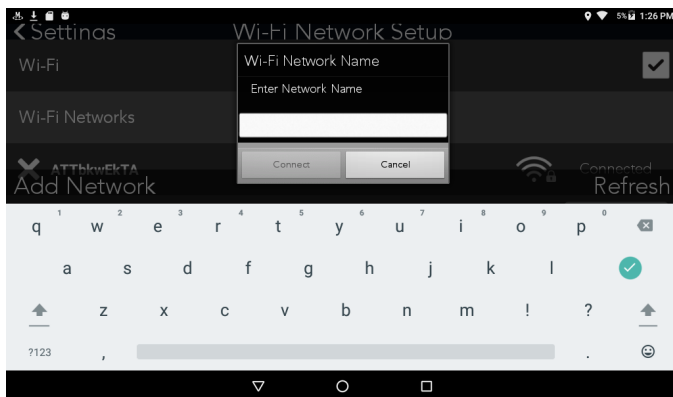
5% 1:26 PM

Settings

Wi-Fi Network Setup

Wi-Fi

Wi-Fi Networks

ATTbkwEkTA

Connected

Add Network

Refresh

Wi-Fi Network Name

Enter Network Name

Connect

Cancel

1 q 2 w 3 e 4 r 5 t 6 y 7 u 8 i 9 o 0 p

a s d f g h j k l

z x c v b n m ! ?

?123 , .